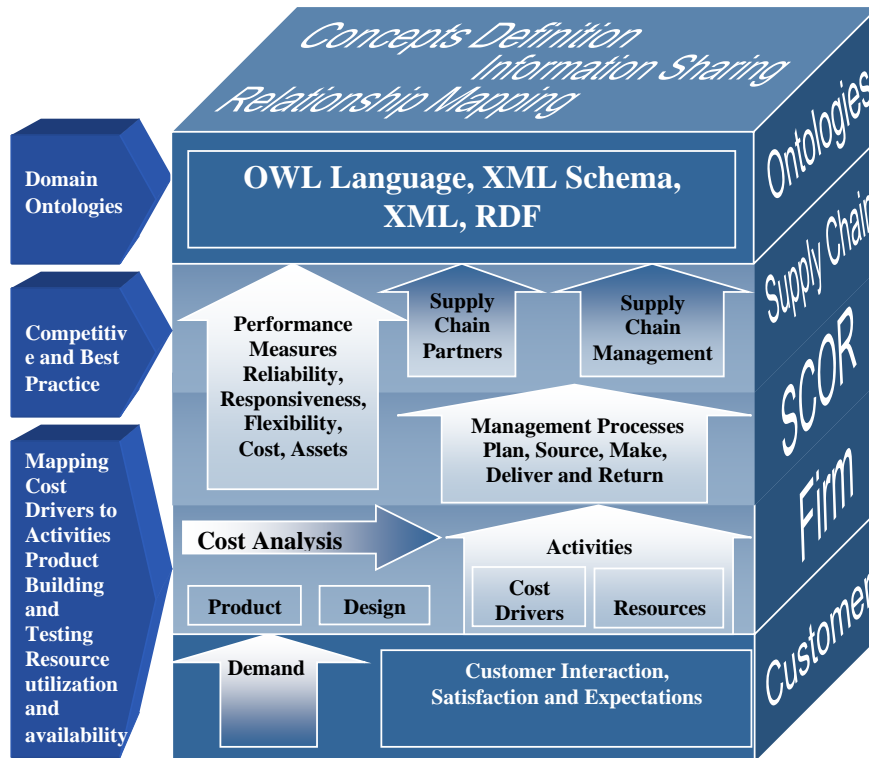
Concepts Definition
Information Sharing
Relationship Mapping

Domain Ontologies

OWL Language, XML Schema, XML, RDF

Ontologies

Competitiv e and Best Practice

Performance Measures Reliability, Responsiveness, Flexibility, Cost, Assets

Supply Chain Partners

Supply Chain Management

Supply Chain

Management Processes Plan, Source, Make, Deliver and Return

SCOR

Mapping Cost Drivers to Activities Product Building and Testing Resource utilization and availability

Cost Analysis

Activities

Cost Drivers

Resources

Product

Design

Firm

Demand

Customer Interaction, Satisfaction and Expectations

Customer